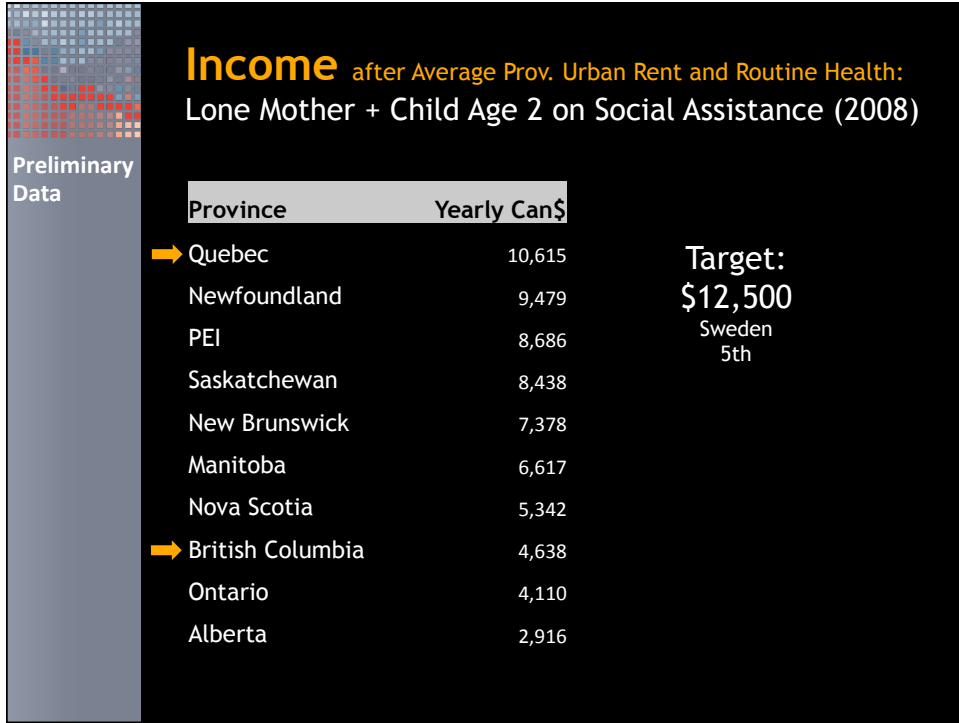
Preliminary Data

Income after Average Prov. Urban Rent and Routine Health:
Lone Mother + Child Age 2 on Social Assistance (2008)

| Province | Yearly Can$ |
|---|---|
| Quebec | 10,615 |
| Newfoundland | 9,479 |
| PEI | 8,686 |
| Saskatchewan | 8,438 |
| New Brunswick | 7,378 |
| Manitoba | 6,617 |
| Nova Scotia | 5,342 |
| British Columbia | 4,638 |
| Ontario | 4,110 |
| Alberta | 2,916 |

Target:
\$12,500
Sweden
5th